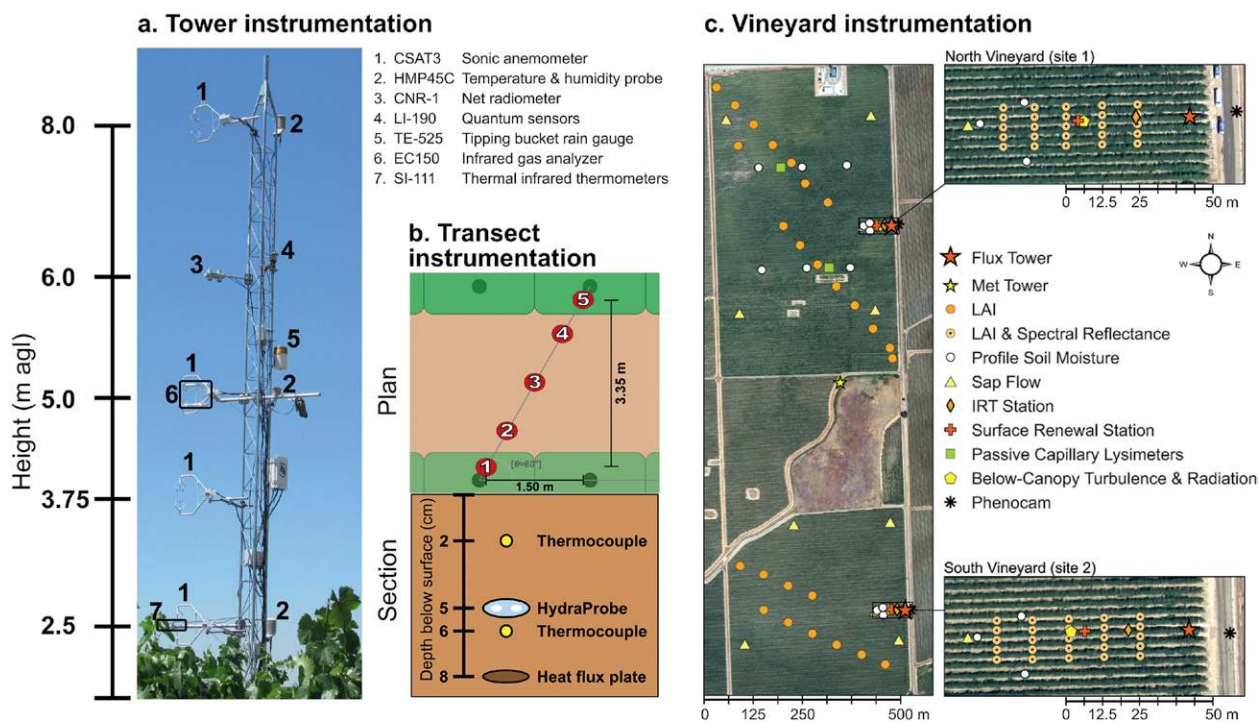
a. Tower instrumentation

1. CSAT3 Sonic anemometer
2. HMP45C Temperature & humidity probe
3. CNR-1 Net radiometer
4. LI-190 Quantum sensors
5. TE-525 Tipping bucket rain gauge
6. EC150 Infrared gas analyzer
7. SI-111 Thermal infrared thermometers

Height (m agl)

8.0
6.0
5.0
3.75
2.5

1 2 3 4 5 1 6 2 1 7 1 2

b. Transect instrumentation

Plan

5 4 3 2 1

3.35 m

[θ=60°]

1.50 m

Section

Depth below surface (cm)

2 Thermocouple
5 HydraProbe
6 Thermocouple
8 Heat flux plate

c. Vineyard instrumentation

North Vineyard (site 1)

0 12.5 25 50 m

Flux Tower
Met Tower
LAI
LAI & Spectral Reflectance
Profile Soil Moisture
Sap Flow
IRT Station
Surface Renewal Station
Passive Capillary Lysimeters
Below-Canopy Turbulence & Radiation
Phenocam

N W E S

South Vineyard (site 2)

0 12.5 25 50 m

0 125 250 500 m